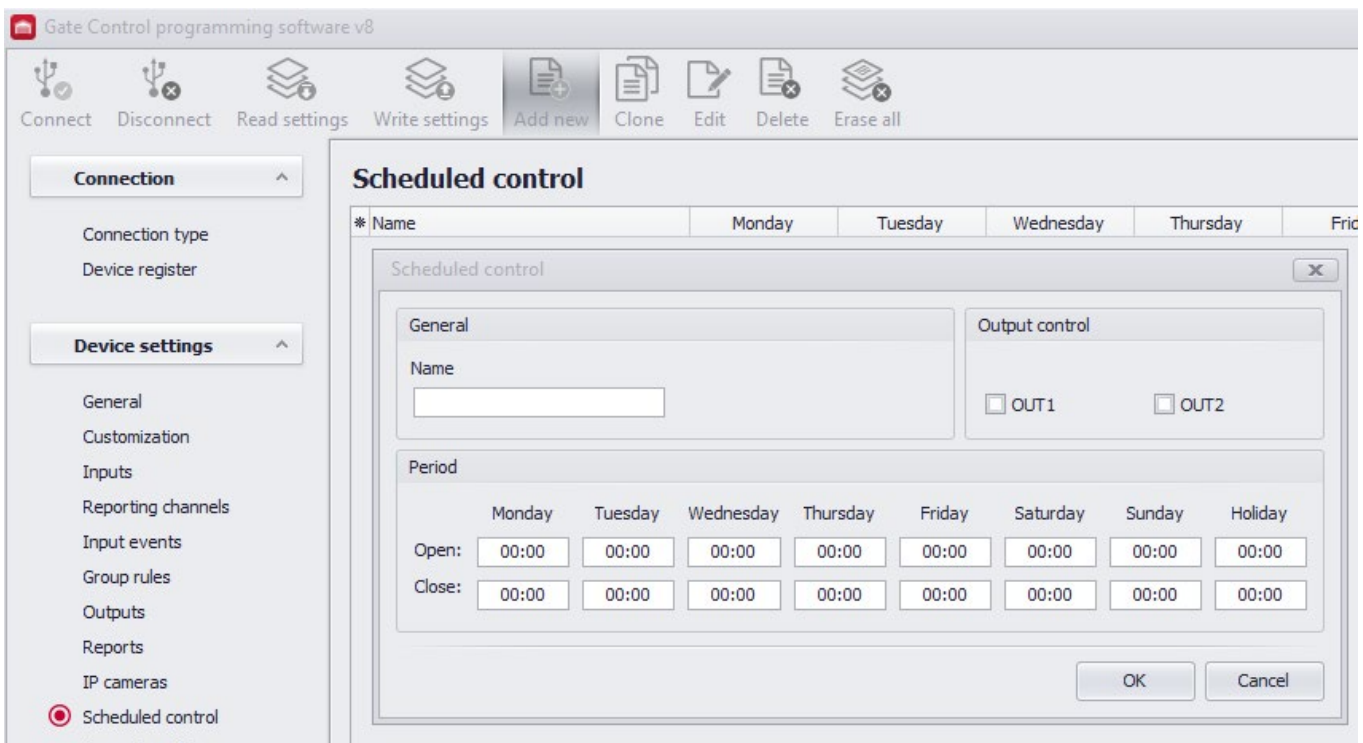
Gate Control programming software v8

Connect Disconnect Read settings Write settings Add new Clone Edit Delete Erase all

Connection

Connection type
Device register

Device settings

General
Customization
Inputs
Reporting channels
Input events
Group rules
Outputs
Reports
IP cameras
Scheduled control

Scheduled control

| * Name | Monday | Tuesday | Wednesday | Thursday | Fri |
|---|---|---|---|---|---|

Scheduled control

General

Name

Output control

OUT1 OUT2

Period

| | Monday | Tuesday | Wednesday | Thursday | Friday | Saturday | Sunday | Holiday |
|---|---|---|---|---|---|---|---|---|
| Open: | 00:00 | 00:00 | 00:00 | 00:00 | 00:00 | 00:00 | 00:00 | 00:00 |
| Close: | 00:00 | 00:00 | 00:00 | 00:00 | 00:00 | 00:00 | 00:00 | 00:00 |

OK Cancel